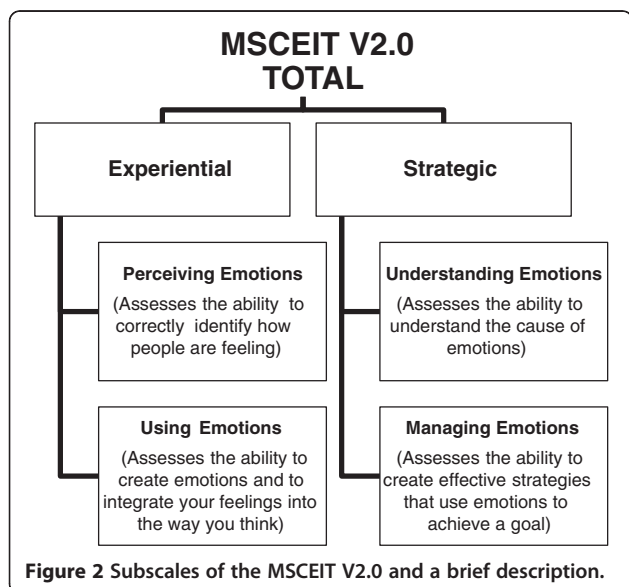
MSCEIT V2.0
TOTAL

Experiential

Perceiving Emotions
(Assesses the ability to correctly identify how people are feeling)

Using Emotions
(Assesses the ability to create emotions and to integrate your feelings into the way you think)

Strategic

Understanding Emotions
(Assesses the ability to understand the cause of emotions)

Managing Emotions
(Assesses the ability to create effective strategies that use emotions to achieve a goal)

Figure 2 Subscales of the MSCEIT V2.0 and a brief description.